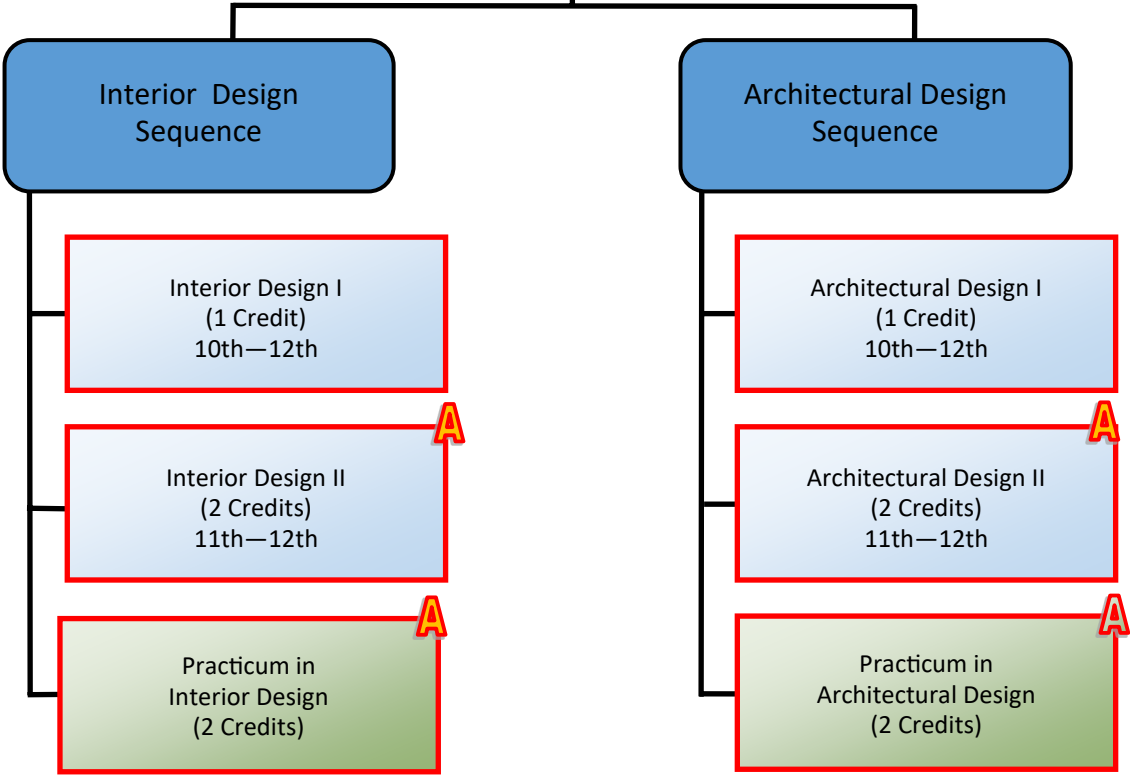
Interior Design Sequence

Interior Design I
(1 Credit)
10th—12th

A

Interior Design II
(2 Credits)
11th—12th

A

Practicum in Interior Design
(2 Credits)

Architectural Design Sequence

Architectural Design I
(1 Credit)
10th—12th

A

Architectural Design II
(2 Credits)
11th—12th

A

Practicum in Architectural Design
(2 Credits)